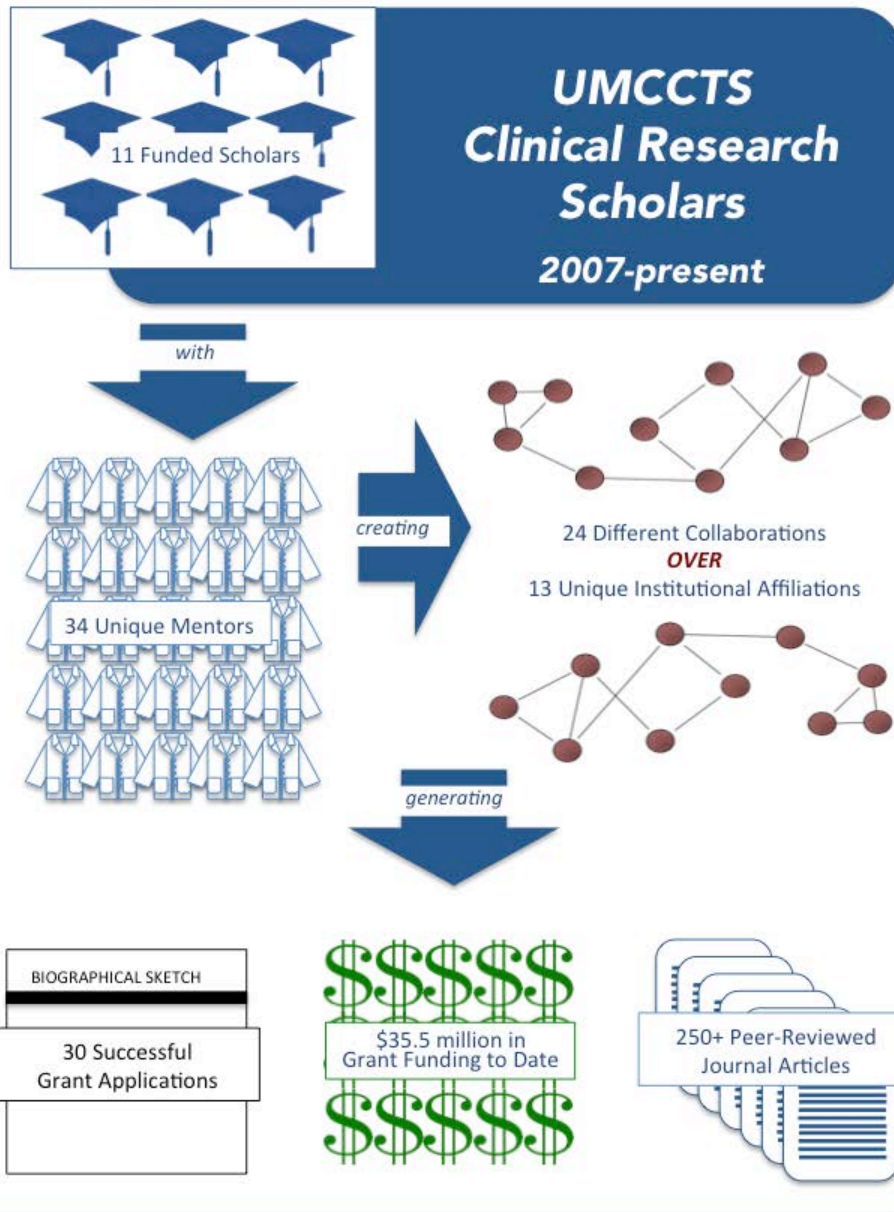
11 Funded Scholars

UMCCTS Clinical Research Scholars

2007-present

with

creating

24 Different Collaborations
OVER
13 Unique Institutional Affiliations

34 Unique Mentors

generating

BIOGRAPHICAL SKETCH

30 Successful Grant Applications

$35.5 million in Grant Funding to Date

250+ Peer-Reviewed Journal Articles